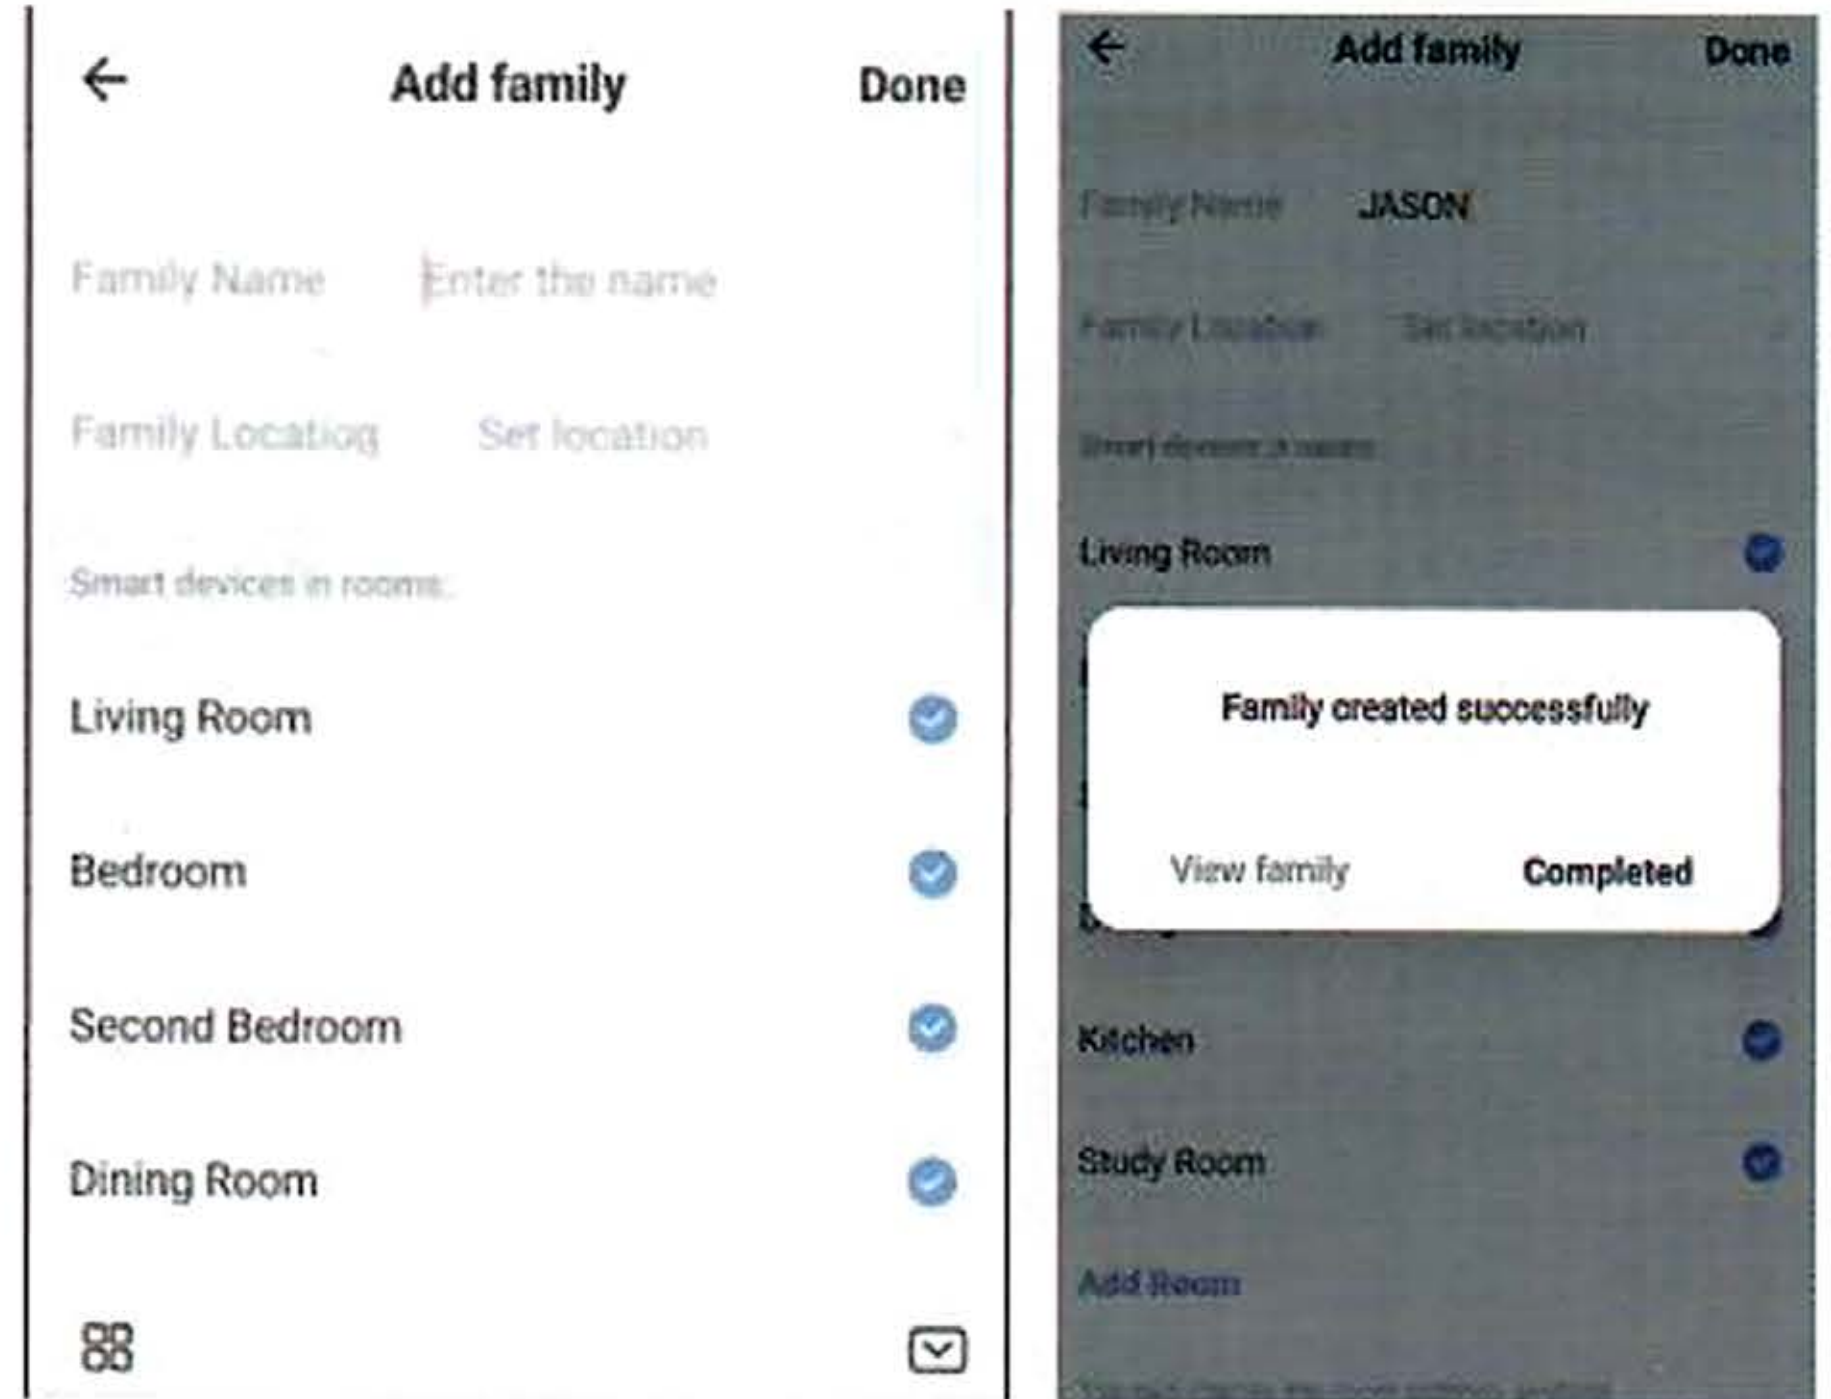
Add family

Done

Family Name

Enter the name

Family Locatiog

Set location

Smart devices in rooms:

Living Room

Bedroom

Second Bedroom

Dining Room

Add family

Done

Family Name

JASON

Family Location

Set location

Smart devices in rooms

Living Room

Family created successfully

View family

Completed

Kitchen

Study Room

Add Room

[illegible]